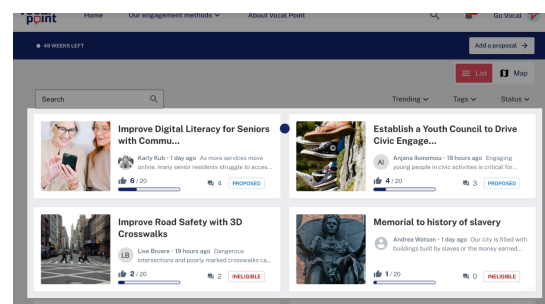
point Home Our engagement methods About Vocal Point Go Vocal

49 WEEKS LEFT

Add a proposal →

List Map

Search

Trending Tags Status

Improve Digital Literacy for Seniors with Commu...

Karly Kub · 1 day ago As more services move online, many senior residents struggle to acces...

6 / 20

4

PROPOSED

Establish a Youth Council to Drive Civic Engage...

AI Anjana Ikonomou · 19 hours ago Engaging young people in civic activities is critical for...

4 / 20

3

PROPOSED

Improve Road Safety with 3D Crosswalks

LB Lise Bruere · 19 hours ago Dangerous intersections and poorly marked crosswalks ca...

2 / 20

2

INELIGIBLE

Memorial to history of slavery

Andrea Watson · 1 day ago Our city is filled with buildings built by slaves or the money earned...

1 / 20

0

INELIGIBLE